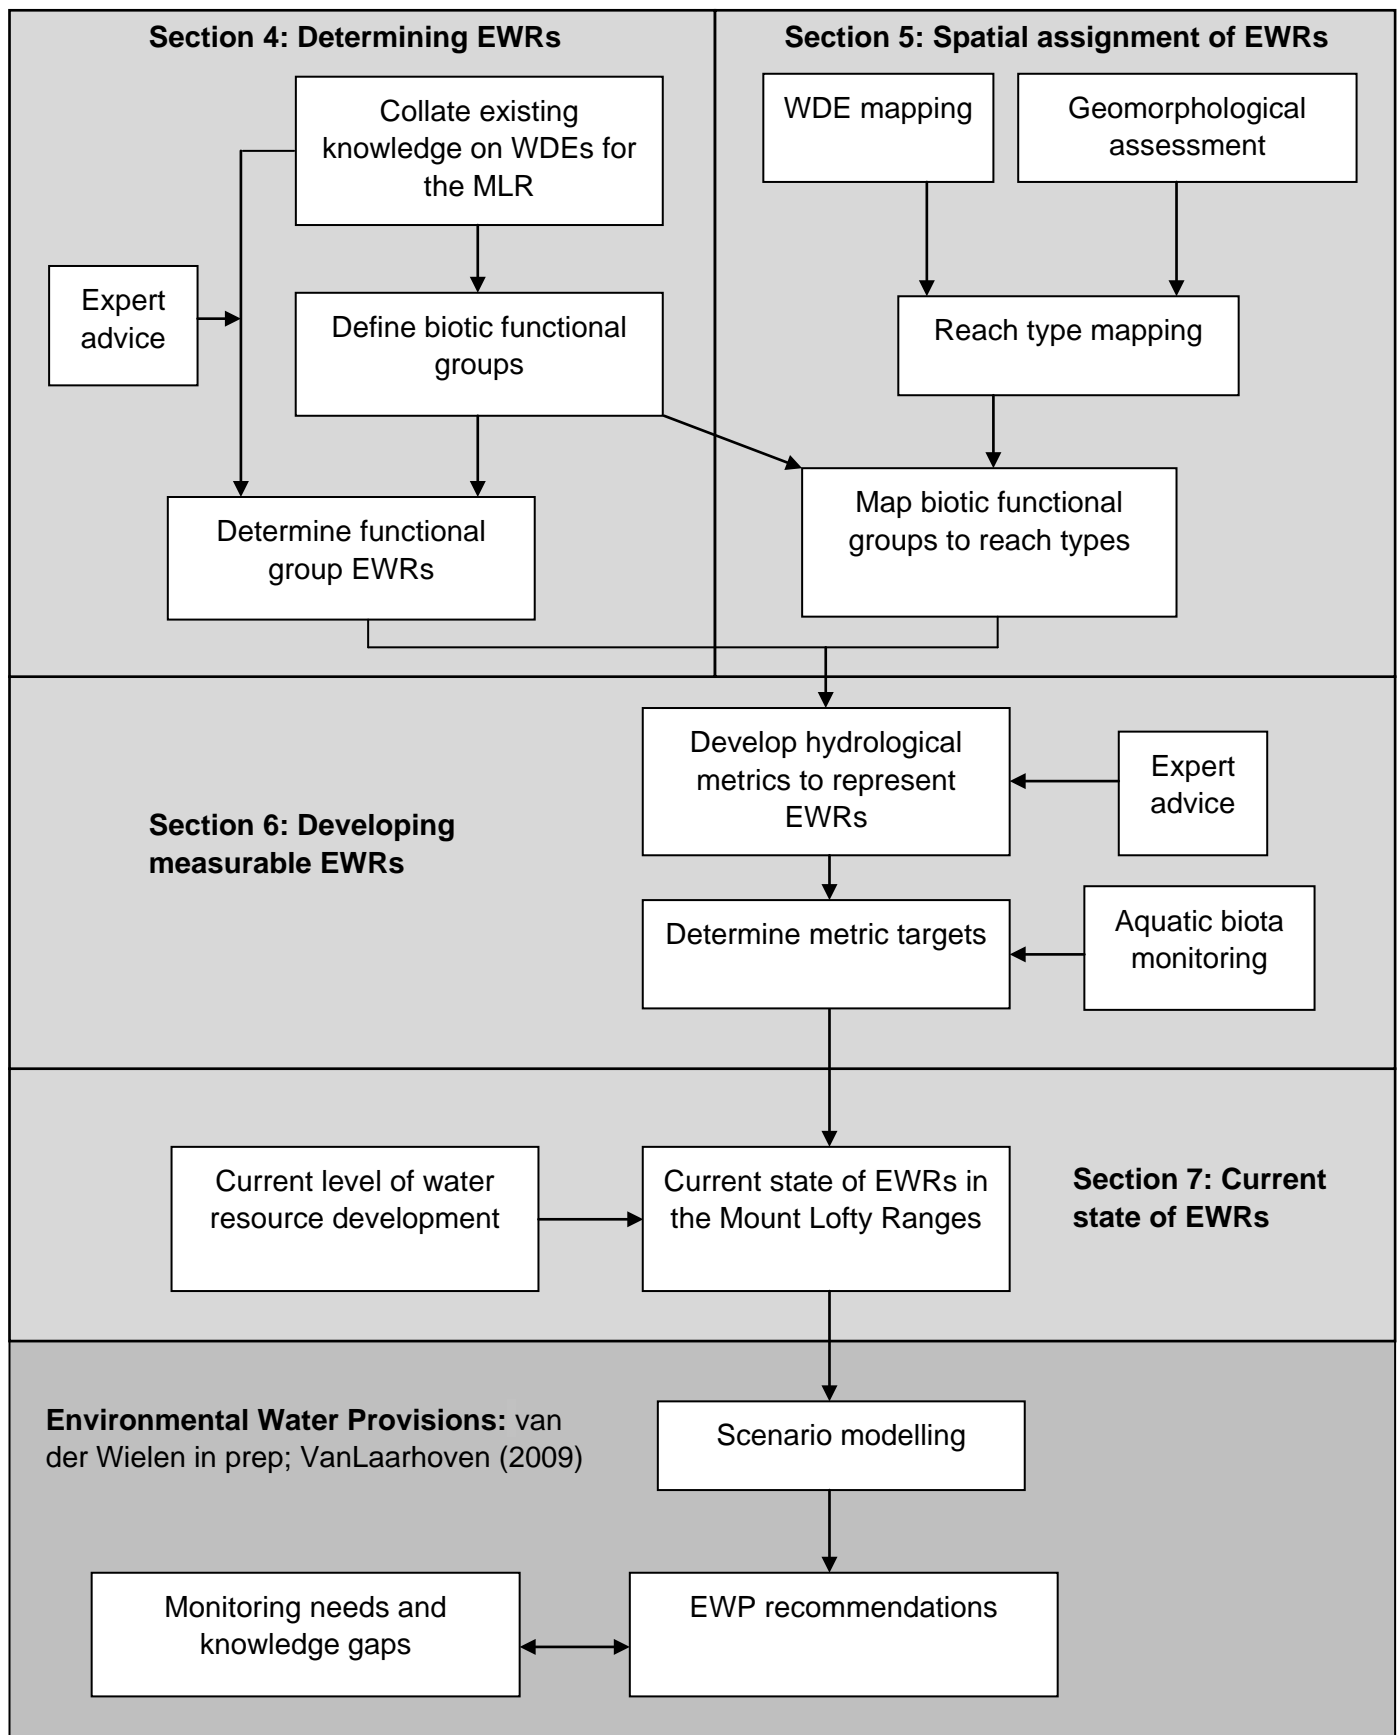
Section 4: Determining EWRs

Collate existing knowledge on WDEs for the MLR

Expert advice

Define biotic functional groups

Determine functional group EWRs

Section 5: Spatial assignment of EWRs

WDE mapping

Geomorphological assessment

Reach type mapping

Map biotic functional groups to reach types

Section 6: Developing measurable EWRs

Develop hydrological metrics to represent EWRs

Expert advice

Determine metric targets

Aquatic biota monitoring

Current level of water resource development

Current state of EWRs in the Mount Lofty Ranges

Section 7: Current state of EWRs

Environmental Water Provisions: van der Wielen in prep; VanLaarhoven (2009)

Scenario modelling

Monitoring needs and knowledge gaps

EWP recommendations